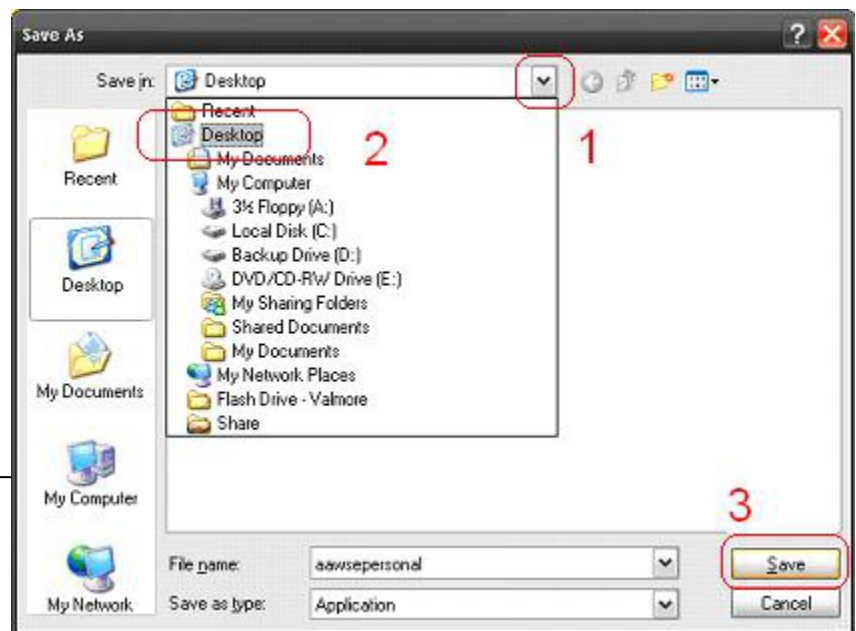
Save As

Save in: Desktop

Recent
Desktop
My Documents
My Computer
3½ Floppy (A:)
Local Disk (C:)
Backup Drive (D:)
DVD/CD-RW Drive (E:)
My Sharing Folders
Shared Documents
My Documents
My Network Places
Flash Drive - Valmore
Share

2

1

Recent

Desktop

My Documents

My Computer

My Network

3

File name: aawsepersonal

Save as type: Application

Save

Cancel